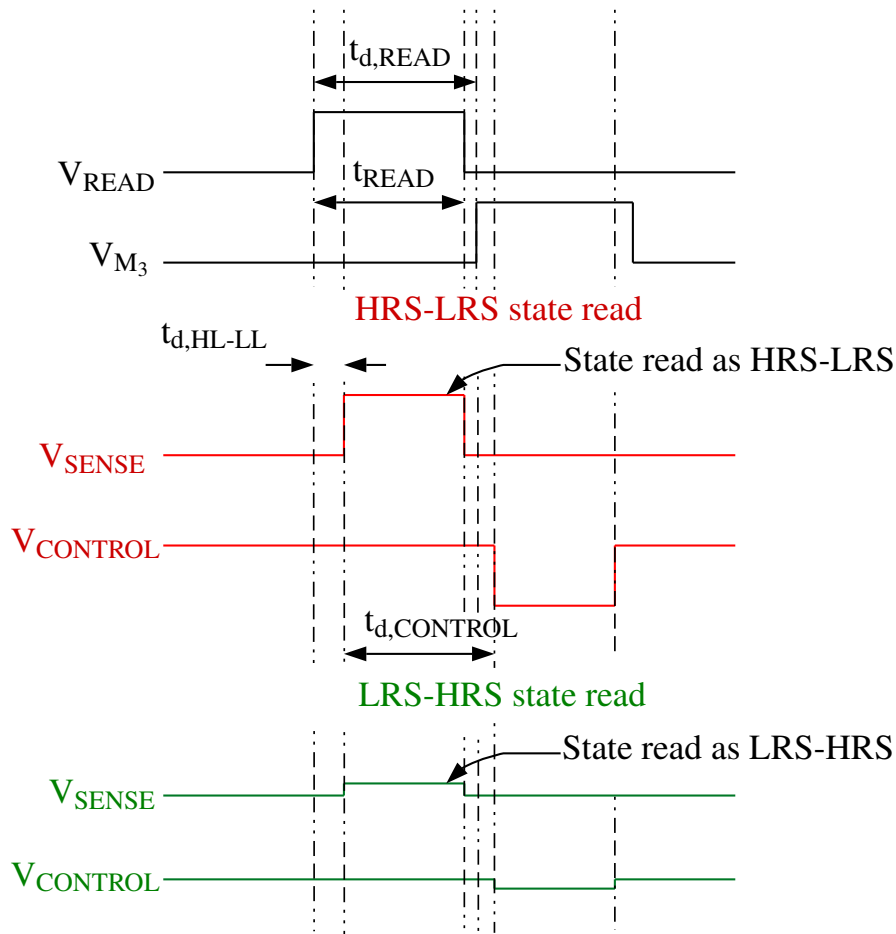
$t_{d,READ}$

$V_{READ}$

$t_{READ}$

$V_{M_3}$

HRS-LRS state read

$t_{d,HL\text{-}LL}$

State read as HRS-LRS

$V_{SENSE}$

$V_{CONTROL}$

$t_{d,CONTROL}$

LRS-HRS state read

State read as LRS-HRS

$V_{SENSE}$

$V_{CONTROL}$